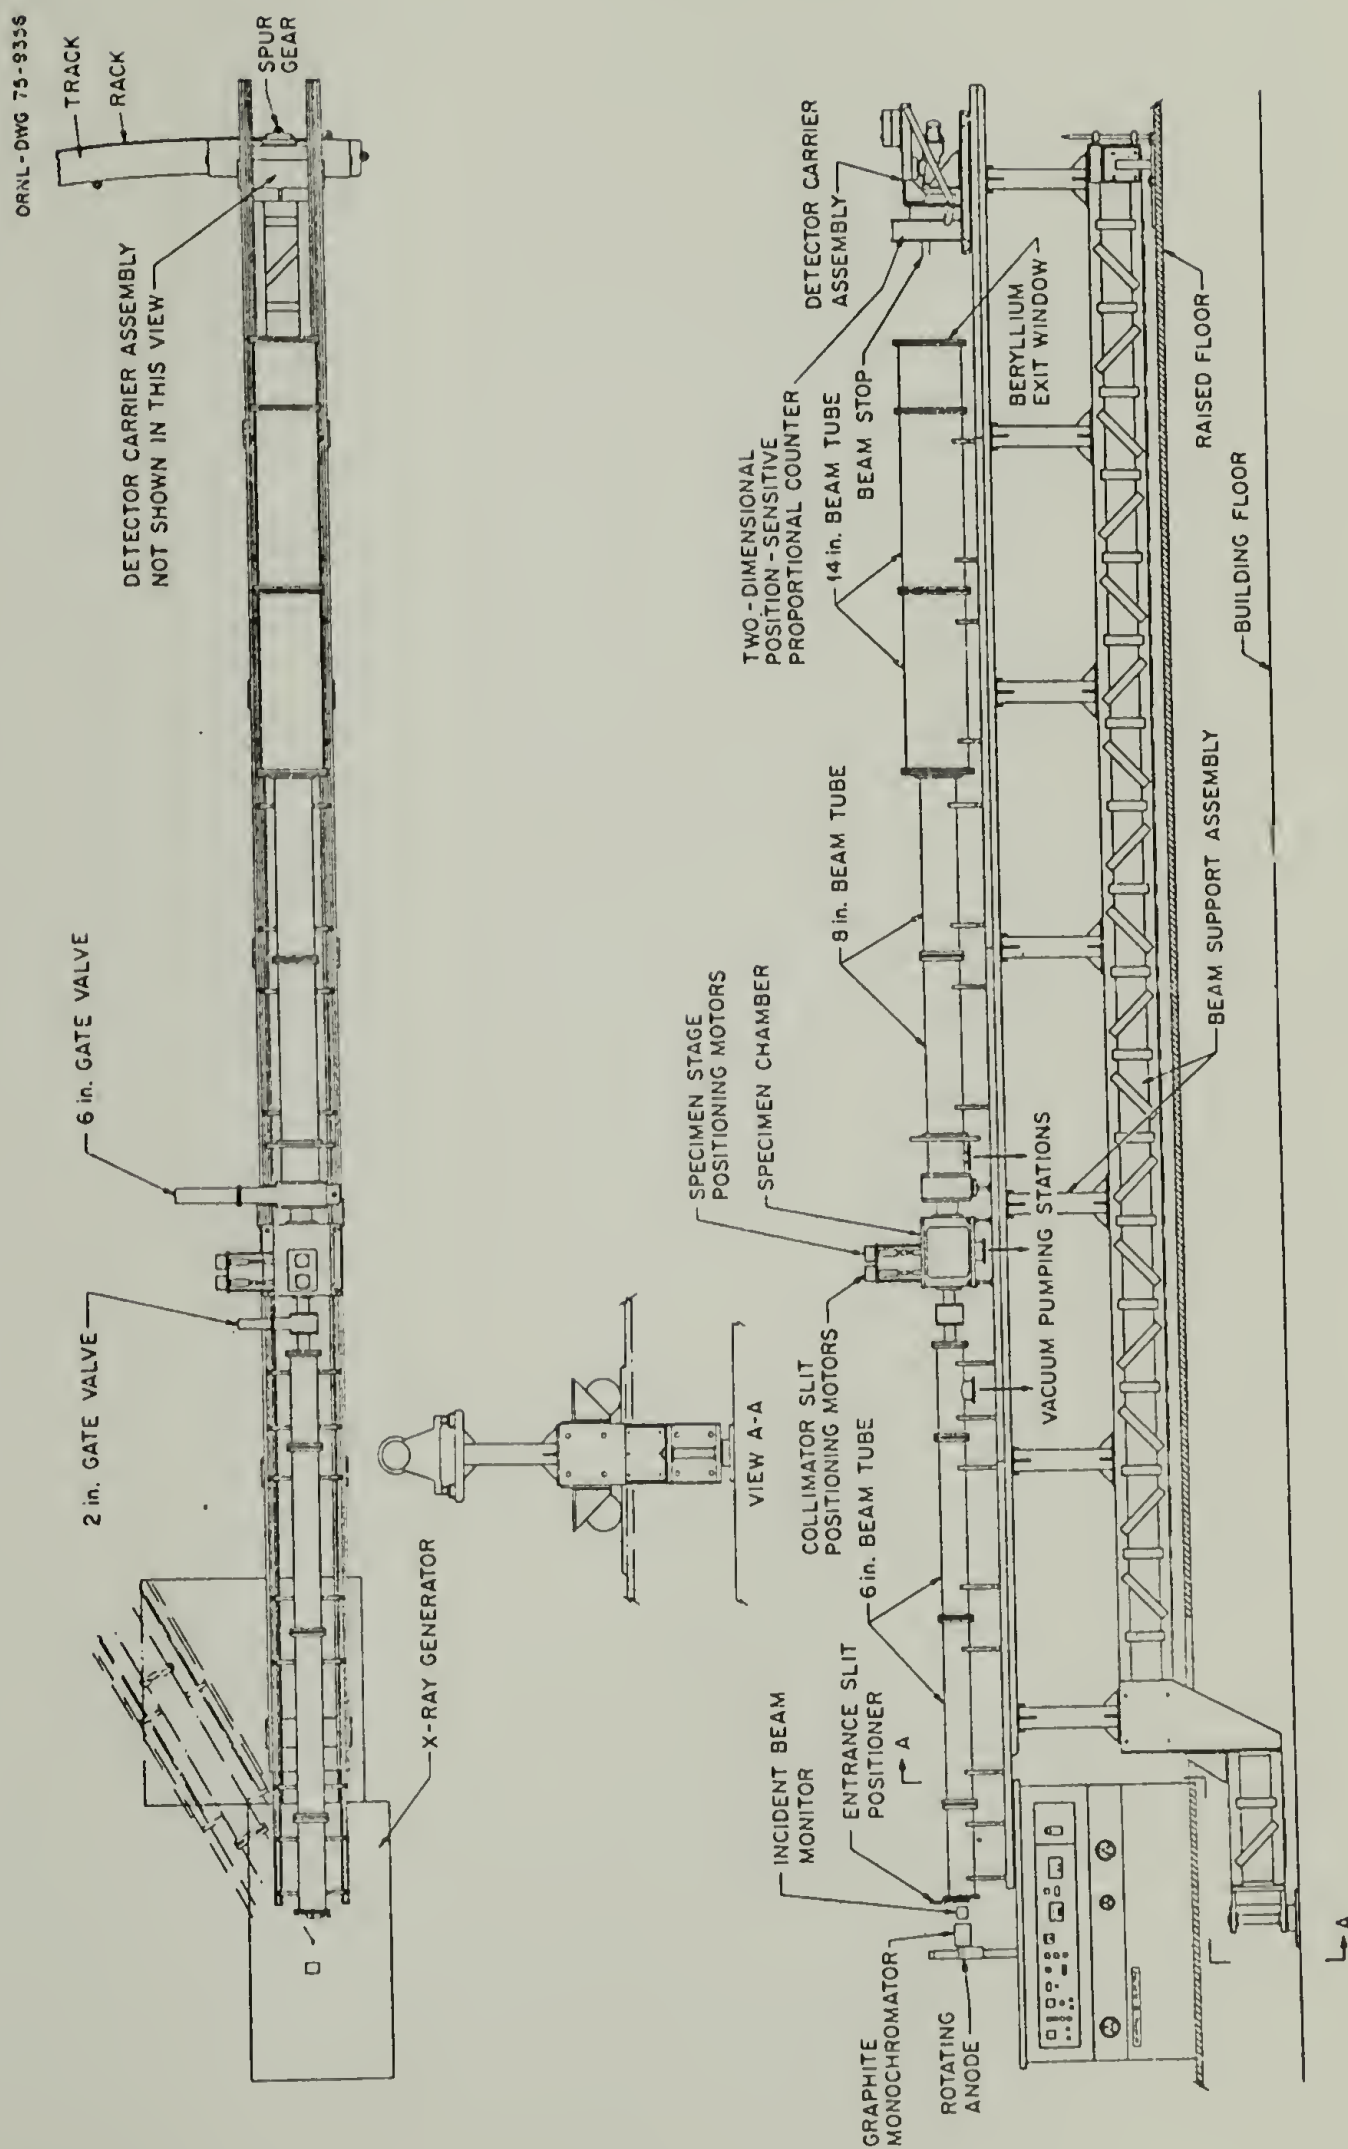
ORNL-DWG 75-9355

TRACK

RACK

SPUR GEAR

DETECTOR CARRIER ASSEMBLY NOT SHOWN IN THIS VIEW

6 in. GATE VALVE

2 in. GATE VALVE

X-RAY GENERATOR

VIEW A-A

DETECTOR CARRIER ASSEMBLY

TWO-DIMENSIONAL POSITION-SENSITIVE PROPORTIONAL COUNTER

BEAM STOP

BERYLLIUM EXIT WINDOW

14 in. BEAM TUBE

RAISED FLOOR

BUILDING FLOOR

BEAM SUPPORT ASSEMBLY

8 in. BEAM TUBE

SPECIMEN STAGE POSITIONING MOTORS

SPECIMEN CHAMBER

VACUUM PUMPING STATIONS

COLLIMATOR SLIT POSITIONING MOTORS

6 in. BEAM TUBE

INCIDENT BEAM MONITOR

ENTRANCE SLIT POSITIONER

A

GRAPHITE MONOCHROMATOR

ROTATING ANODE

A